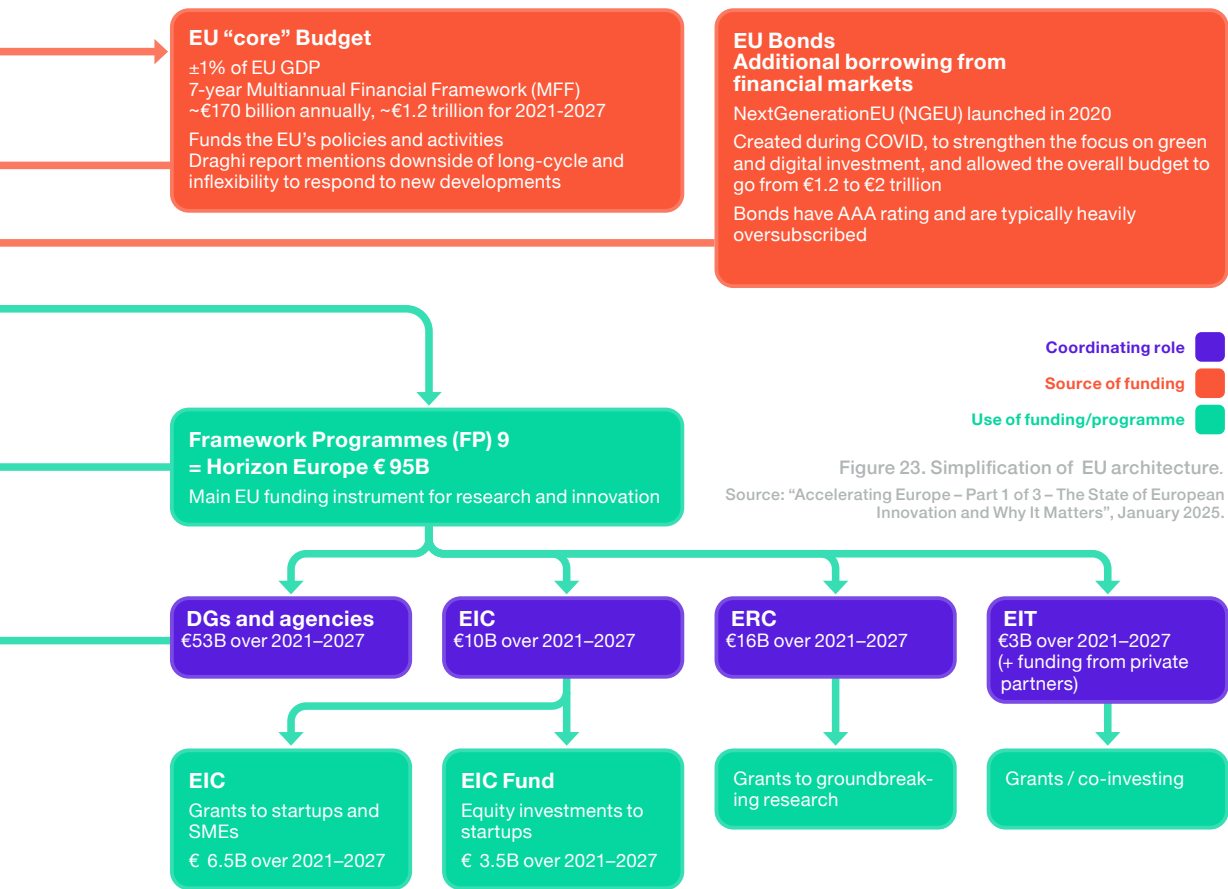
EU “core” Budget
±1% of EU GDP
7-year Multiannual Financial Framework (MFF)
~€170 billion annually, ~€1.2 trillion for 2021-2027

Funds the EU’s policies and activities
Draghi report mentions downside of long-cycle and inflexibility to respond to new developments

EU Bonds
Additional borrowing from financial markets

NextGenerationEU (NGEU) launched in 2020

Created during COVID, to strengthen the focus on green and digital investment, and allowed the overall budget to go from €1.2 to €2 trillion

Bonds have AAA rating and are typically heavily oversubscribed

Coordinating role
Source of funding
Use of funding/programme

Framework Programmes (FP) 9
= Horizon Europe € 95B
Main EU funding instrument for research and innovation

Figure 23. Simplification of EU architecture.
Source: “Accelerating Europe – Part 1 of 3 – The State of European Innovation and Why It Matters”, January 2025.

DGs and agencies
€53B over 2021–2027

EIC
€10B over 2021–2027

ERC
€16B over 2021–2027

EIT
€3B over 2021–2027
(+ funding from private partners)

EIC
Grants to startups and SMEs
€ 6.5B over 2021–2027

EIC Fund
Equity investments to startups
€ 3.5B over 2021–2027

Grants to groundbreaking research

Grants / co-investing